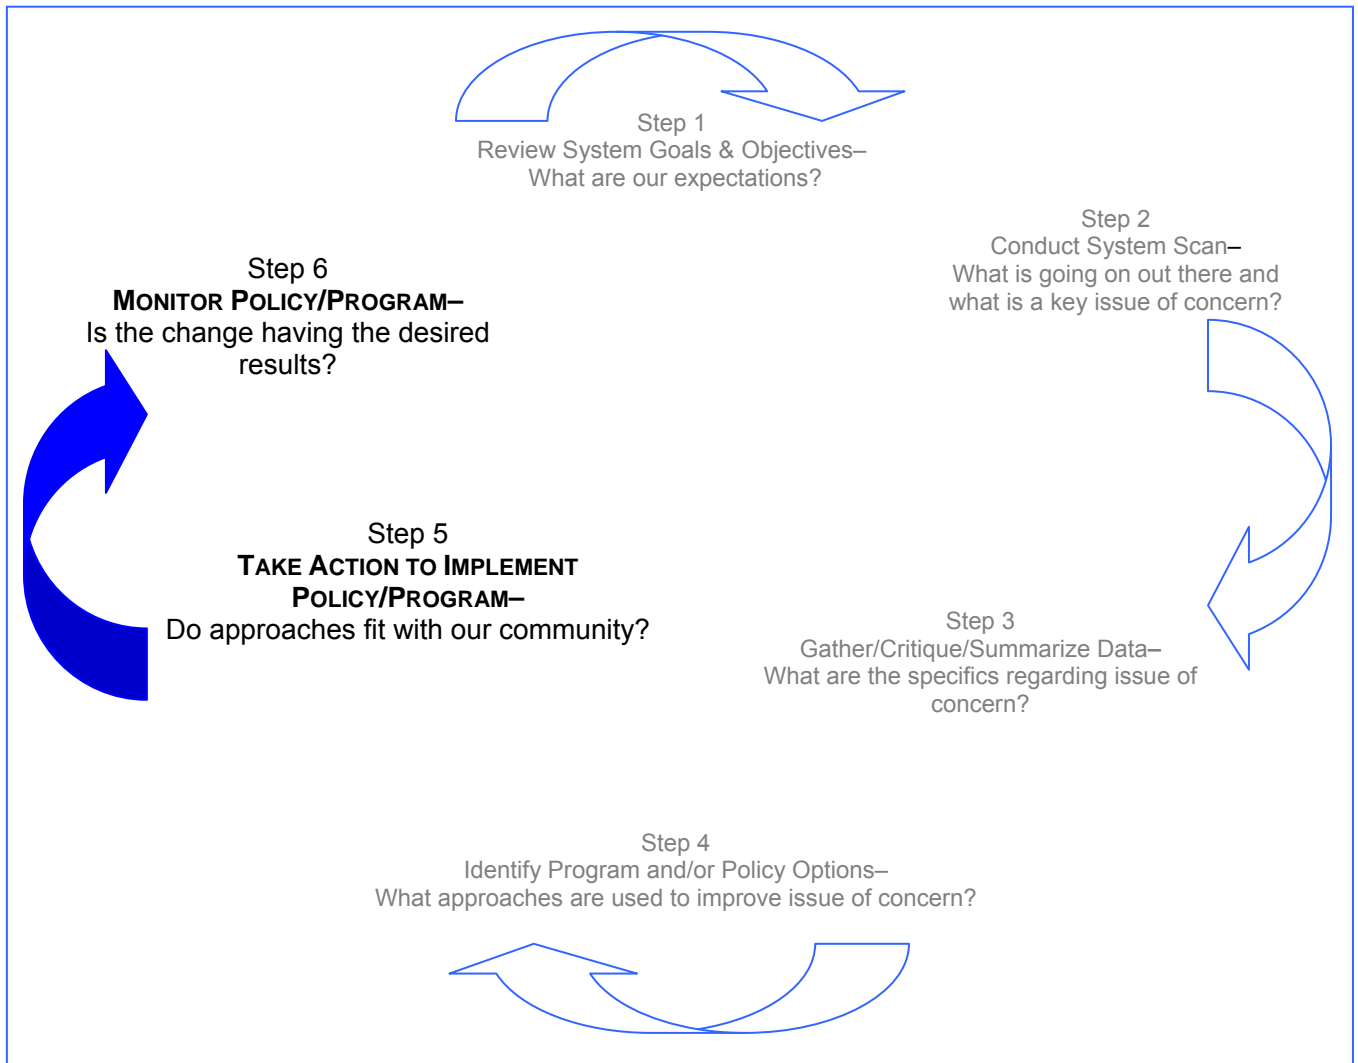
Step 1
Review System Goals & Objectives–
What are our expectations?

Step 2
Conduct System Scan–
What is going on out there and what is a key issue of concern?

Step 6
MONITOR POLICY/PROGRAM–
Is the change having the desired results?

Step 5
TAKE ACTION TO IMPLEMENT POLICY/PROGRAM–
Do approaches fit with our community?

Step 3
Gather/Critique/Summarize Data–
What are the specifics regarding issue of concern?

Step 4
Identify Program and/or Policy Options–
What approaches are used to improve issue of concern?